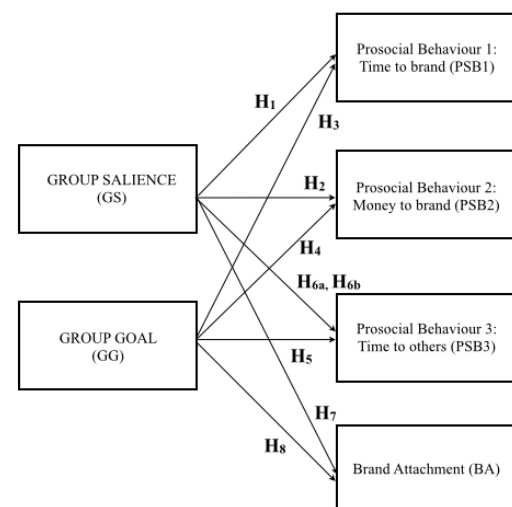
Prosocial Behaviour 1: Time to brand (PSB1)

$H_1$

$H_3$

GROUP SALIENCE (GS)

$H_2$

Prosocial Behaviour 2: Money to brand (PSB2)

$H_4$

$H_{6a}$, $H_{6b}$

Prosocial Behaviour 3: Time to others (PSB3)

GROUP GOAL (GG)

$H_5$

$H_7$

$H_8$

Brand Attachment (BA)